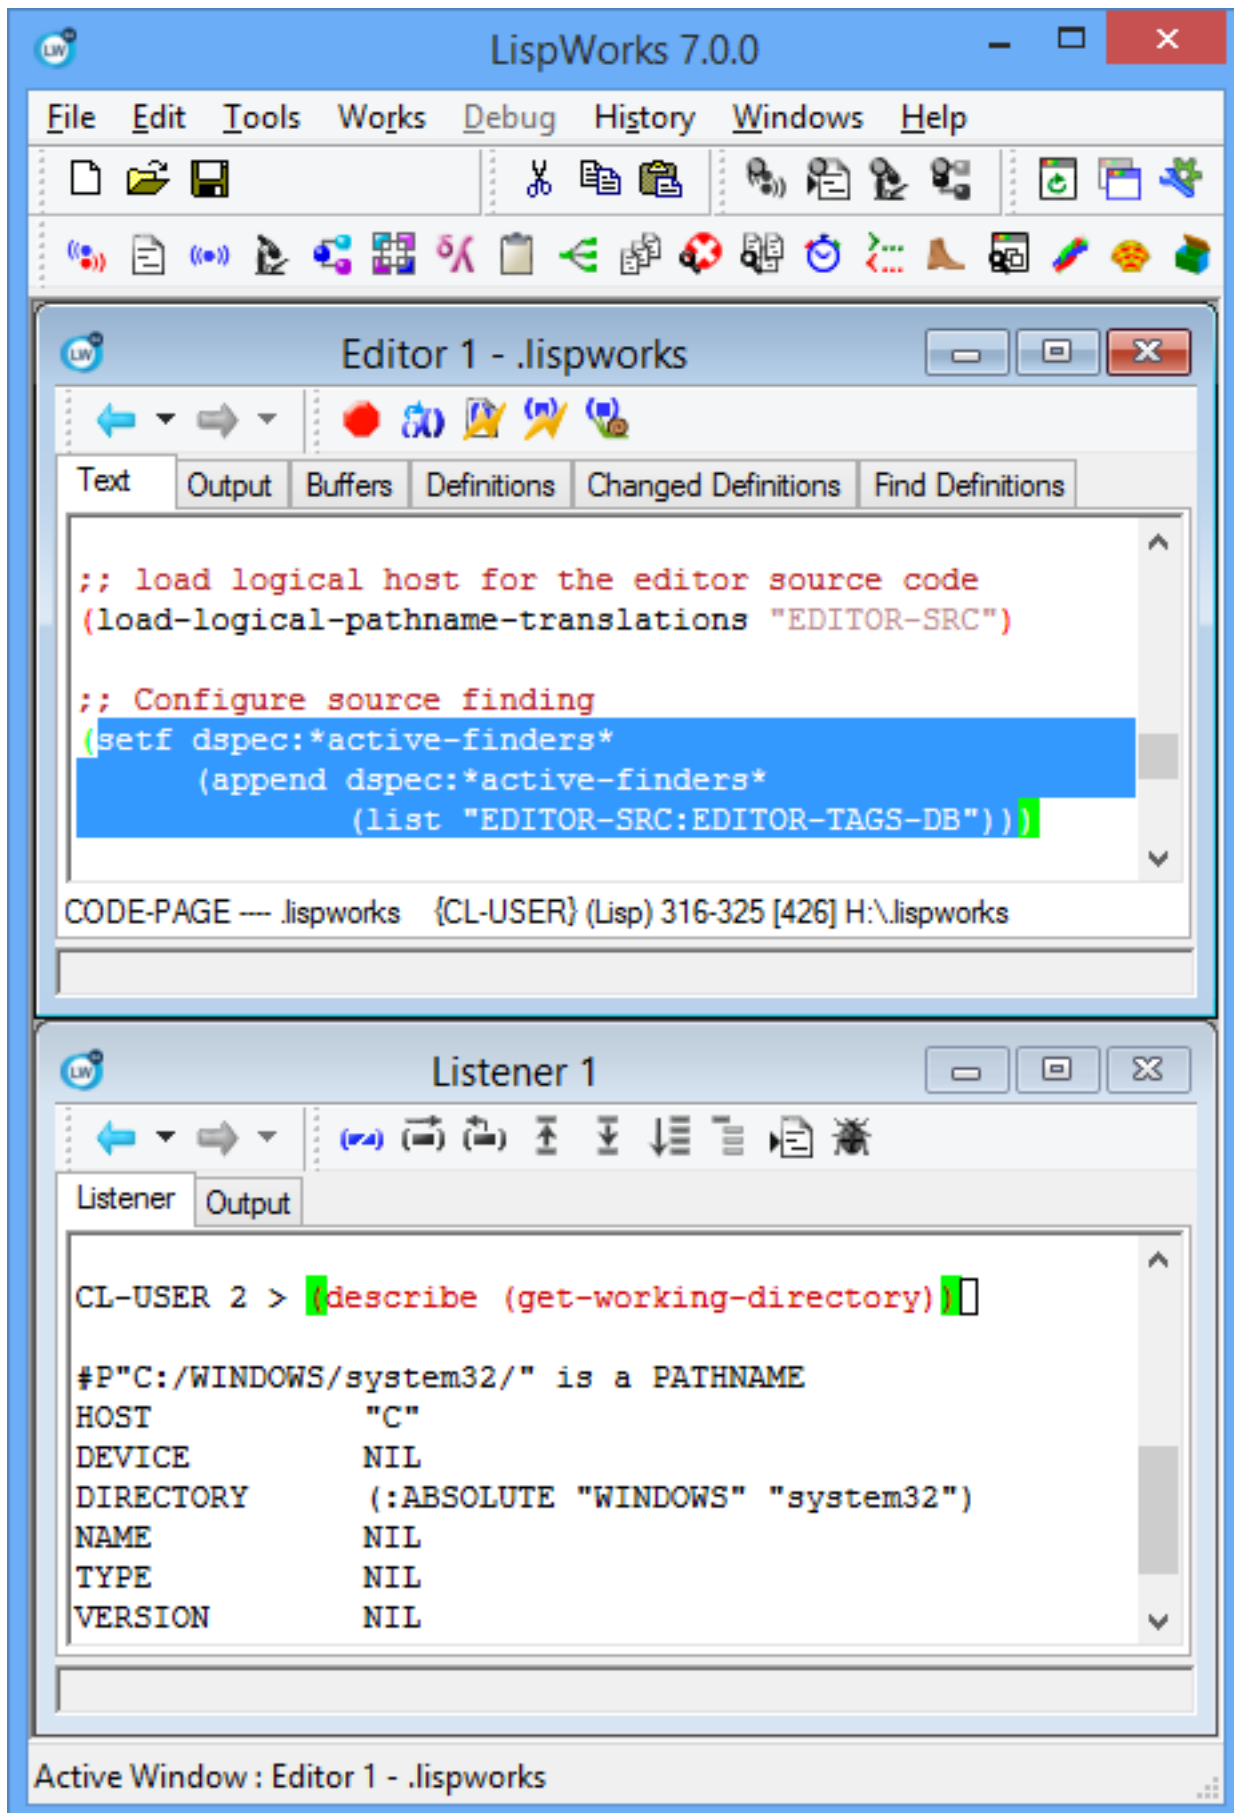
LispWorks 7.0.0

File Edit Tools Works Debug History Windows Help

Editor 1 - .lispworks

Text Output Buffers Definitions Changed Definitions Find Definitions

;; load logical host for the editor source code
(load-logical-pathname-translations "EDITOR-SRC")

;; Configure source finding
(setf dspec:*active-finders*
      (append dspec:*active-finders*
              (list "EDITOR-SRC:EDITOR-TAGS-DB")))

CODE-PAGE ---- .lispworks {CL-USER} (Lisp) 316-325 [426] H:\.lispworks

Listener 1

Listener Output

CL-USER 2 > (describe (get-working-directory))

#P"C:/WINDOWS/system32/" is a PATHNAME
HOST "C"
DEVICE NIL
DIRECTORY (:ABSOLUTE "WINDOWS" "system32")
NAME NIL
TYPE NIL
VERSION NIL

Active Window : Editor 1 - .lispworks